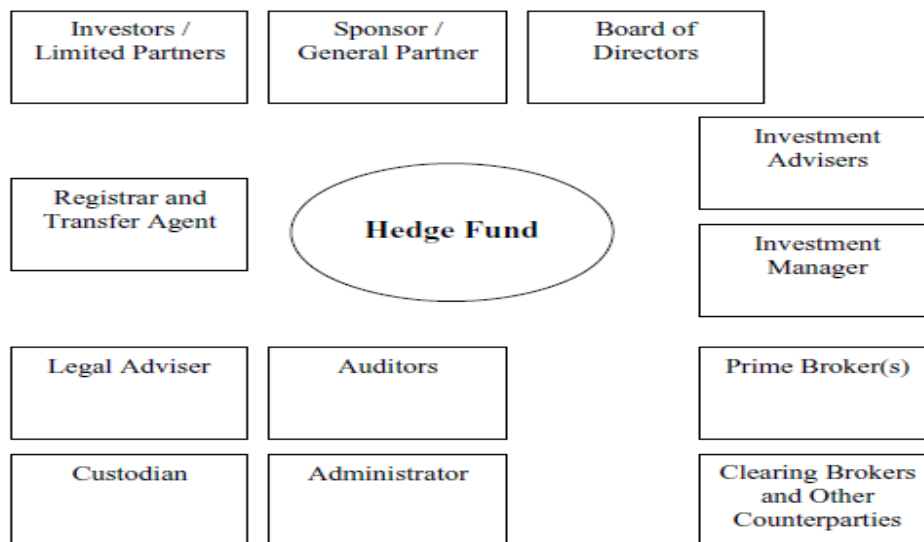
Investors / Limited Partners

Sponsor / General Partner

Board of Directors

Investment Advisers

Registrar and Transfer Agent

Hedge Fund

Investment Manager

Legal Adviser

Auditors

Prime Broker(s)

Custodian

Administrator

Clearing Brokers and Other Counterparties